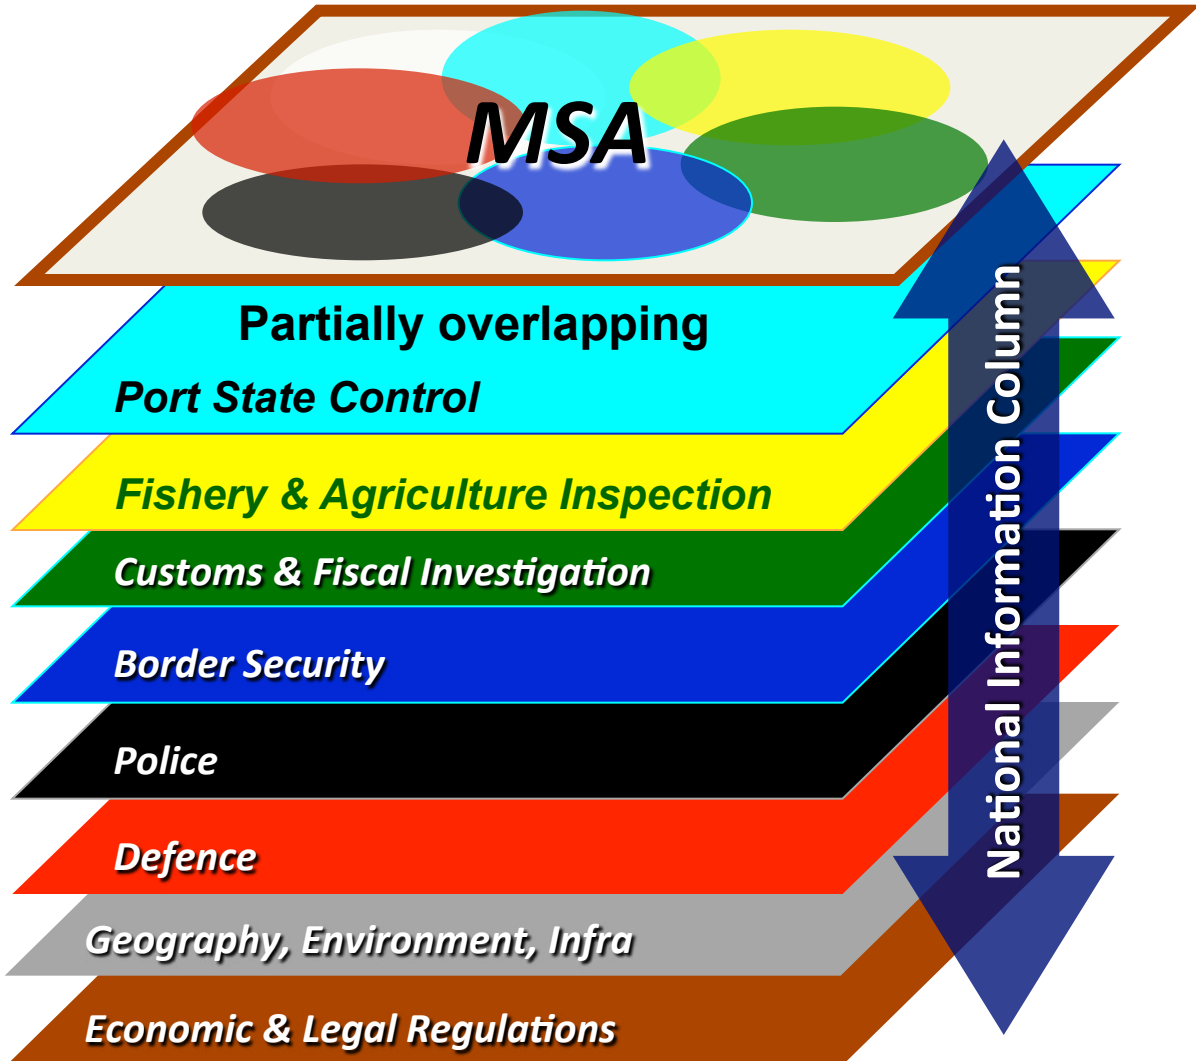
MSA

Partially overlapping

Port State Control

Fishery & Agriculture Inspection

Customs & Fiscal Investigation

Border Security

Police

Defence

Geography, Environment, Infra

Economic & Legal Regulations

National Information Column